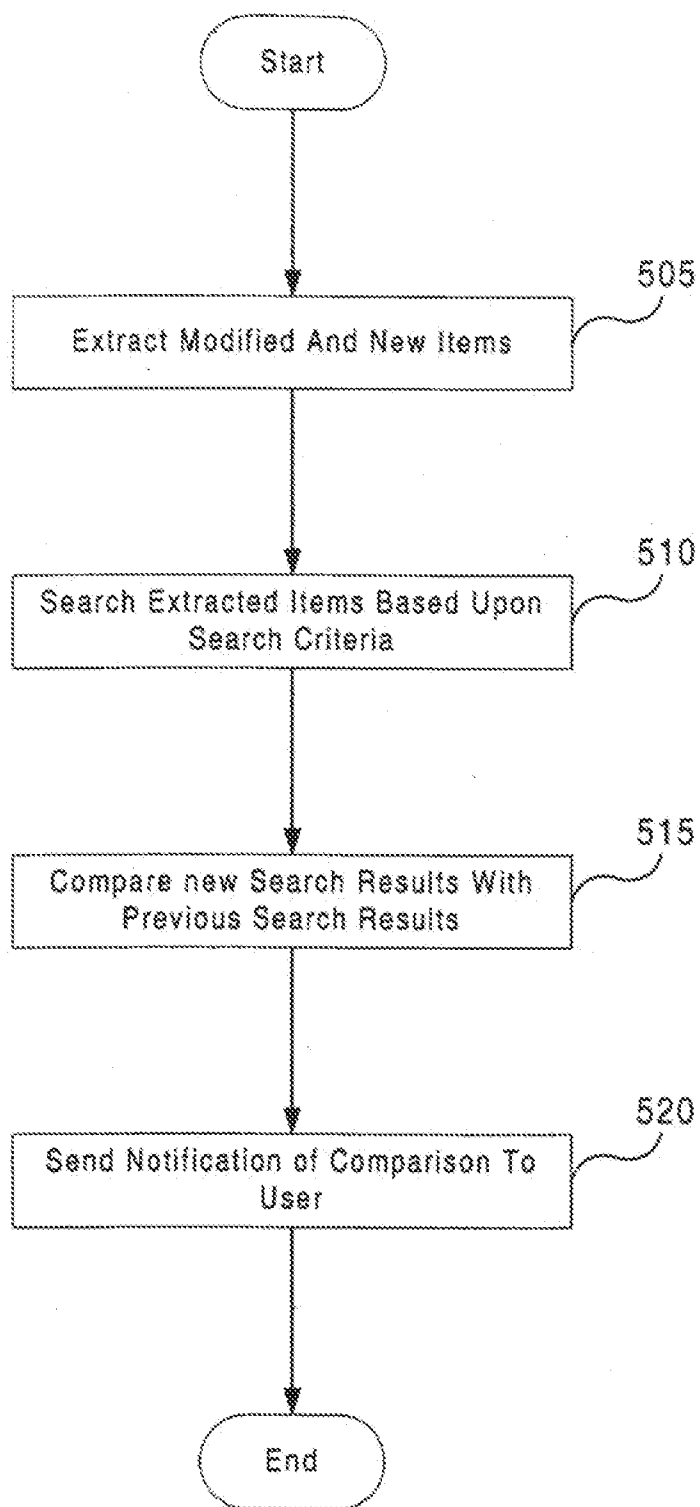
Start

505

Extract Modified And New Items

510

Search Extracted Items Based Upon Search Criteria

515

Compare new Search Results With Previous Search Results

520

Send Notification of Comparison To User

End